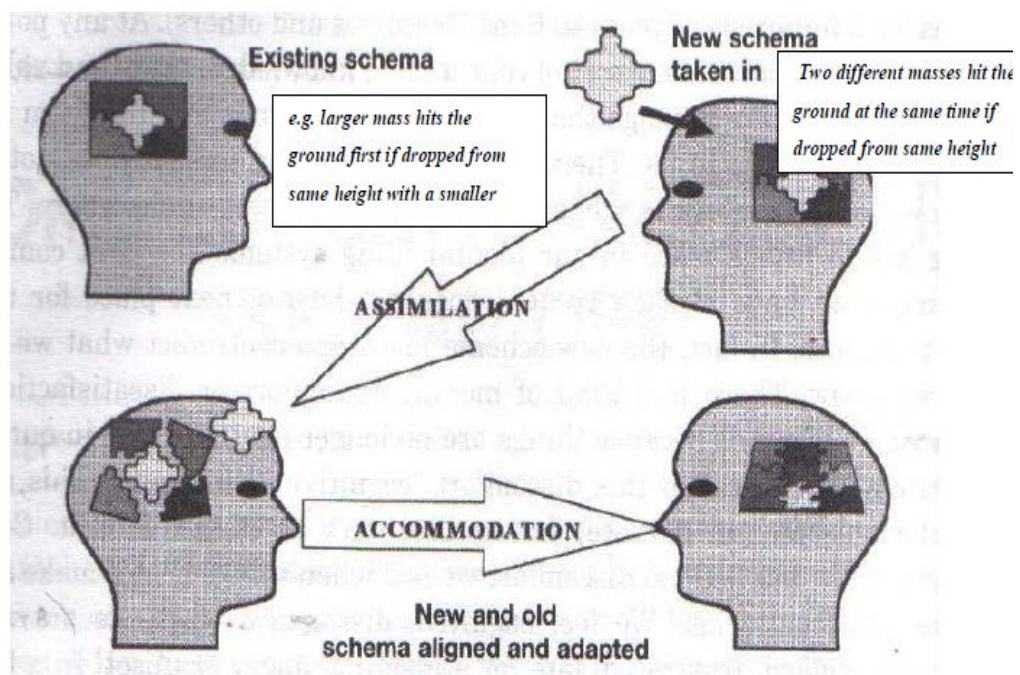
Existing schema

e.g. larger mass hits the ground first if dropped from same height with a smaller

New schema taken in

Two different masses hit the ground at the same time if dropped from same height

ASSIMILATION

ACCOMMODATION

New and old schema aligned and adapted